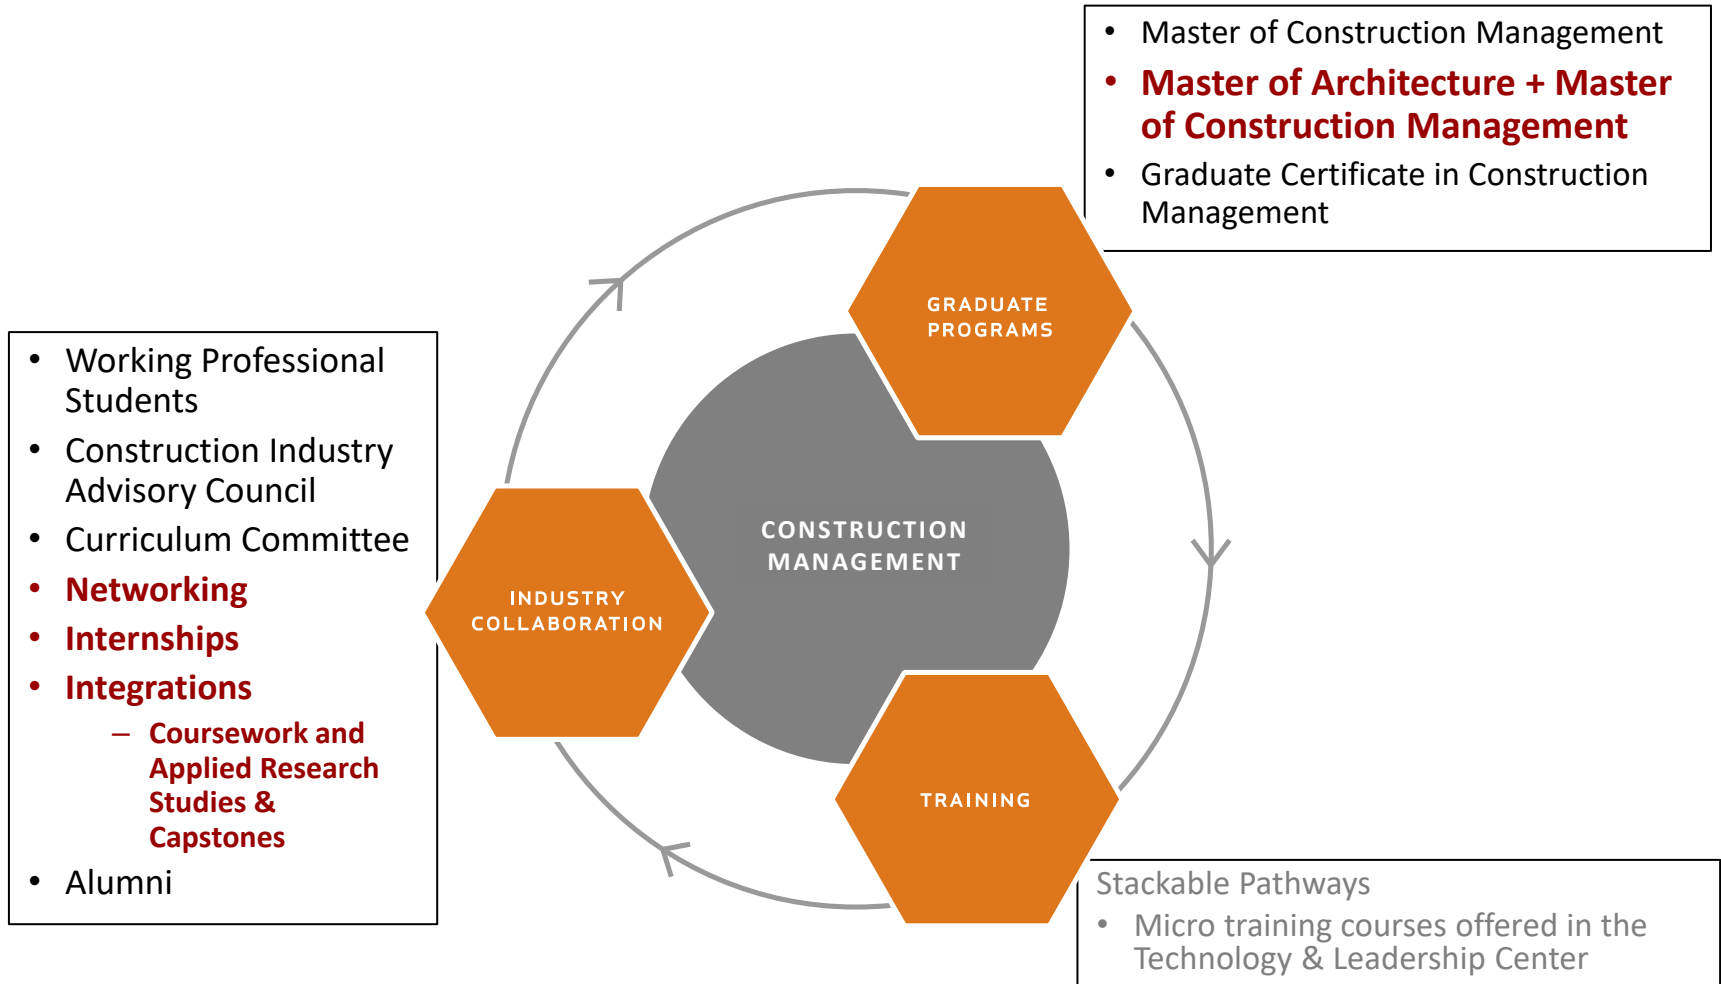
- Master of Construction Management
- Master of Architecture + Master of Construction Management
- Graduate Certificate in Construction Management

- Working Professional Students
- Construction Industry Advisory Council
- Curriculum Committee
- Networking
- Internships
- Integrations
  – Coursework and Applied Research Studies & Capstones
- Alumni

GRADUATE PROGRAMS

CONSTRUCTION MANAGEMENT

INDUSTRY COLLABORATION

TRAINING

Stackable Pathways
- Micro training courses offered in the Technology & Leadership Center